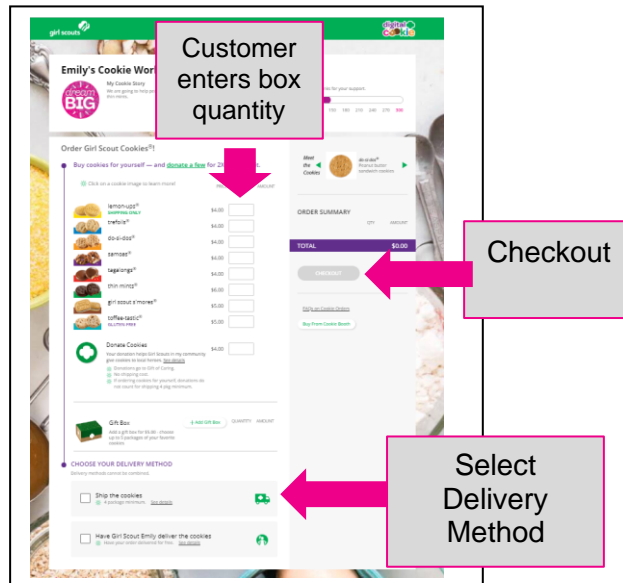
girl scouts

digital cookie

Emily's Cookie Work

My Cookie Story

We are going to help

dream BIG

Customer enters box quantity

for your support.

Order Girl Scout Cookies®!

Buy cookies for yourself — and donate a few for

Click on a cookie image to learn more!

AMOUNT

lemon-ups®
SHIPPING ONLY
$4.00

trefoils®
$4.00

do-si-dos®
$4.00

samoas®
$4.00

tagalongs®
$4.00

thin mints®
$4.00

girl scout s'mores®
$5.00

toffee-tastic®
GLUTEN FREE
$5.00

Donate Cookies
$4.00

Gift Box

+ Add Gift Box

QUANTITY AMOUNT

CHOOSE YOUR DELIVERY METHOD

Ship the cookies

Have Girl Scout Emily deliver the cookies

Meet the Cookies

do-si-dos®
Peanut butter sandwich cookies

ORDER SUMMARY

QTY AMOUNT

TOTAL $0.00

CHECKOUT

Checkout

Buy From Cookie Booth

Select Delivery Method